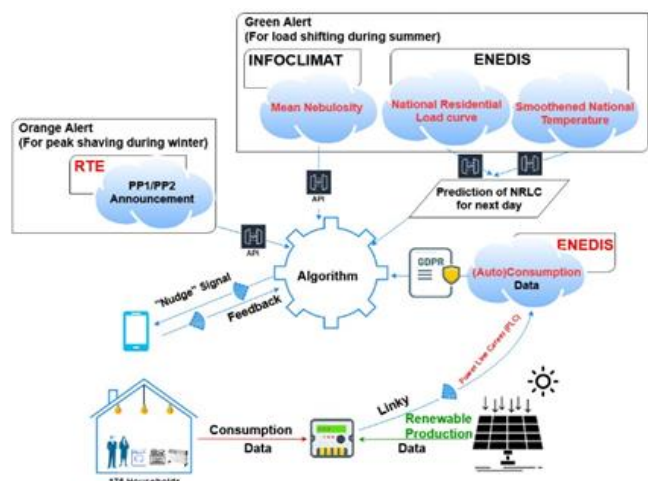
Green Alert
(For load shifting during summer)

INFOCLIMAT

Mean Nebulosity

ENEDIS

National Residential Load curve

Smoothened National Temperature

Orange Alert
(For peak shaving during winter)

RTE

PP1/PP2 Announcement

API

API

Prediction of NRLC for next day

ENEDIS

GDPR

(Auto)Consumption Data

Algorithm

"Nudge" Signal

Feedback

Power Line Carrier (PLC)

Linky

Consumption Data

Renewable Production Data

176 Households